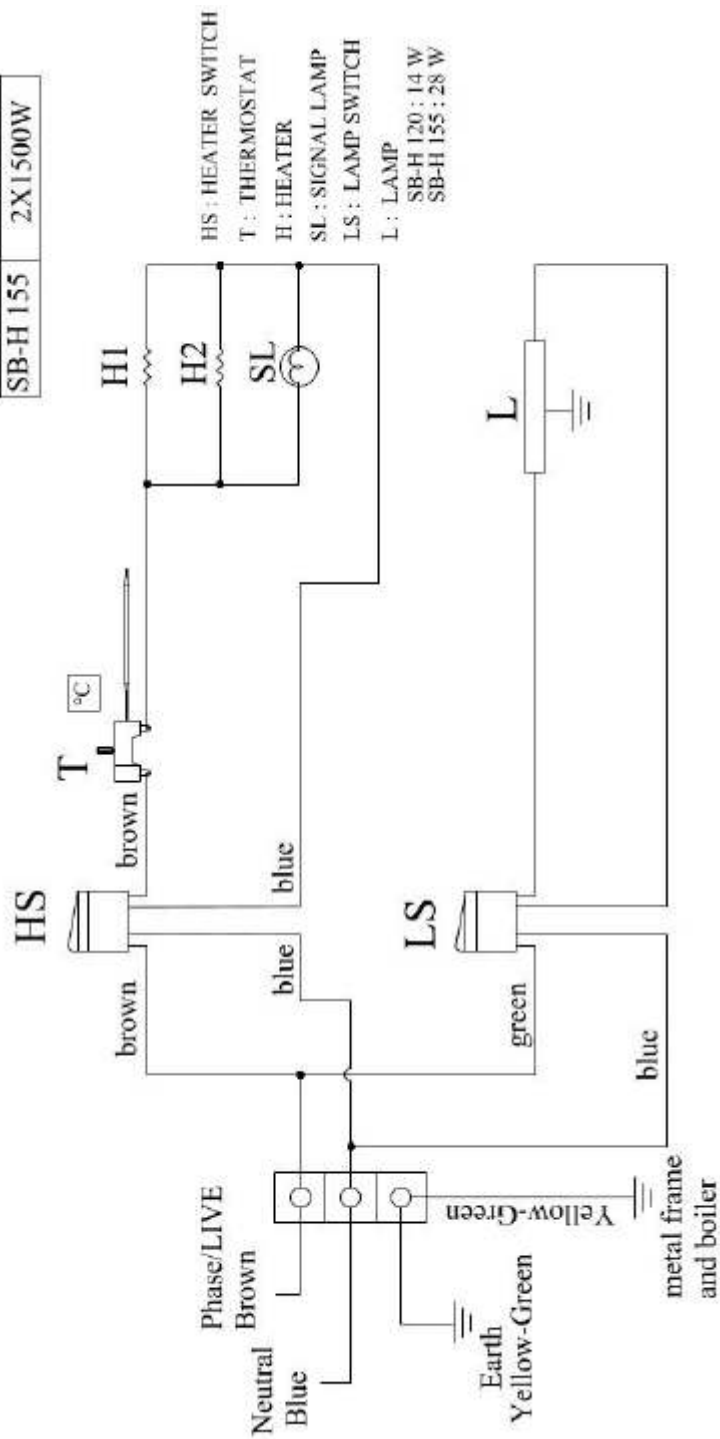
| SB-H 155 | 2X1500W |
|---|---|

HS : HEATER SWITCH
T : THERMOSTAT
H : HEATER
SL : SIGNAL LAMP
LS : LAMP SWITCH
L : LAMP
SB-H 120 : 14 W
SB-H 155 : 28 W

H1
H2
SL
L
T
°C
brown
blue
HS
brown
blue
LS
green
blue

Phase/LIVE
Brown
Neutral
Blue
Earth
Yellow-Green
Yellow-Green
metal frame
and boiler